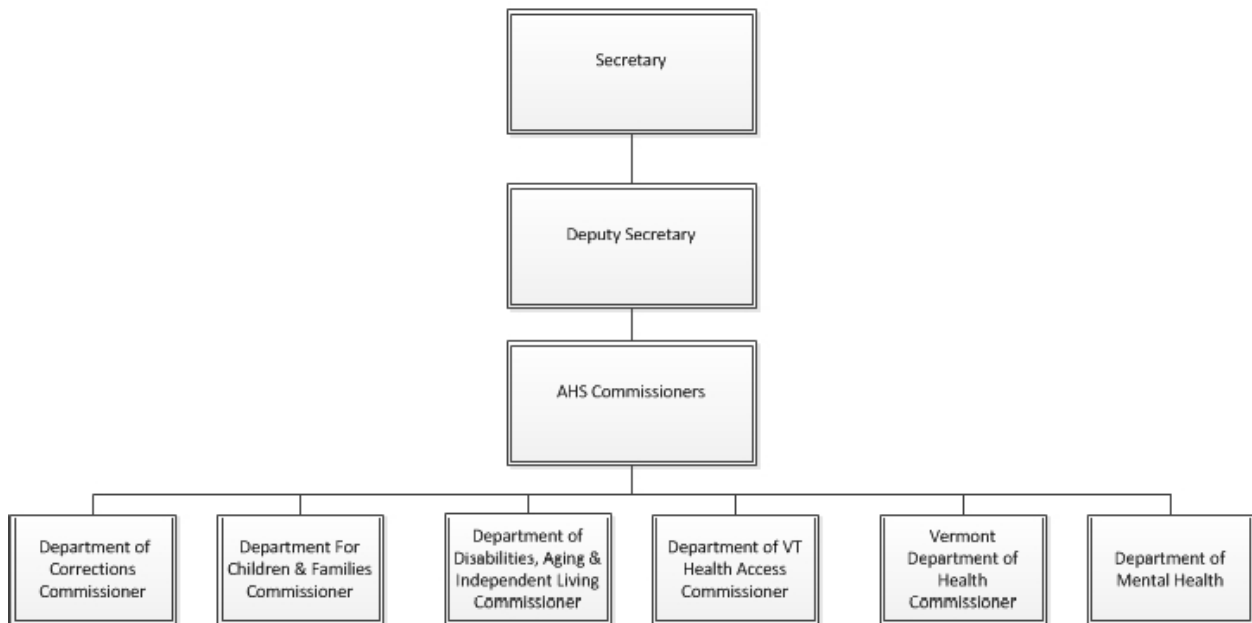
Secretary

Deputy Secretary

AHS Commissioners

Department of Corrections Commissioner

Department For Children & Families Commissioner

Department of Disabilities, Aging & Independent Living Commissioner

Department of VT Health Access Commissioner

Vermont Department of Health Commissioner

Department of Mental Health